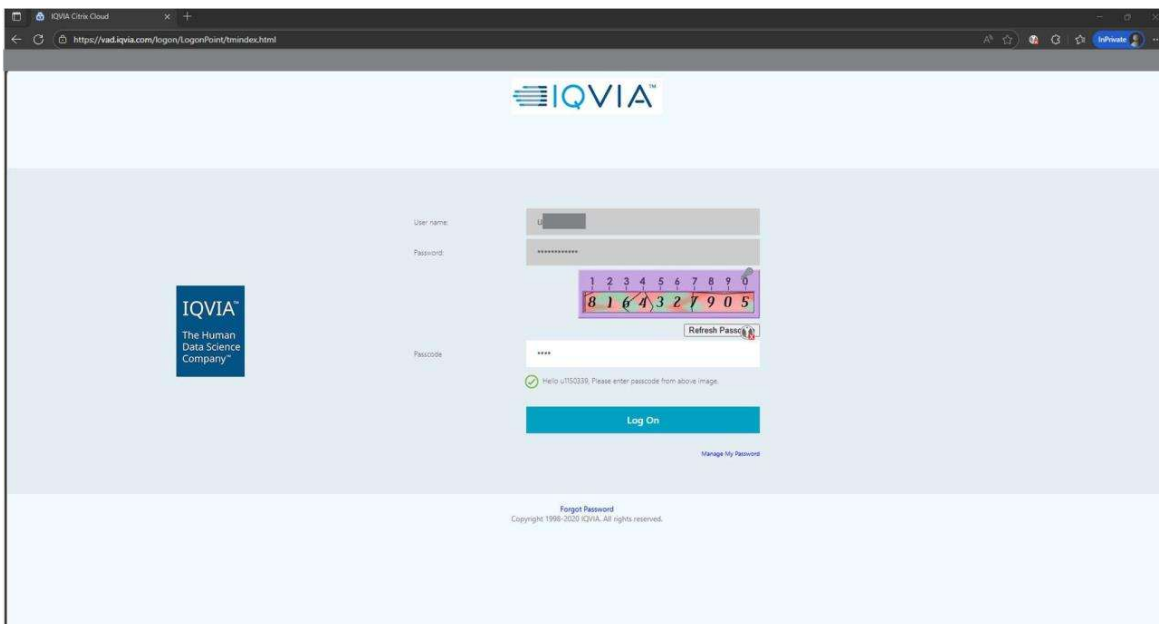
IQVIA Citrix Cloud

https://vad.iqvia.com/logon/LogonPoint/tmindex.html

InPrivate

IQVIA™

IQVIA™
The Human Data Science Company™

User name: U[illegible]

Password: ••••••••••••

1 2 3 4 5 6 7 8 9 0
8 1 6 4 3 2 7 9 0 5

Refresh Passc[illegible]

Passcode: ••••

Hello u1150339, Please enter passcode from above image.

Log On

Manage My Password

Forgot Password
Copyright 1998-2020 IQVIA. All rights reserved.